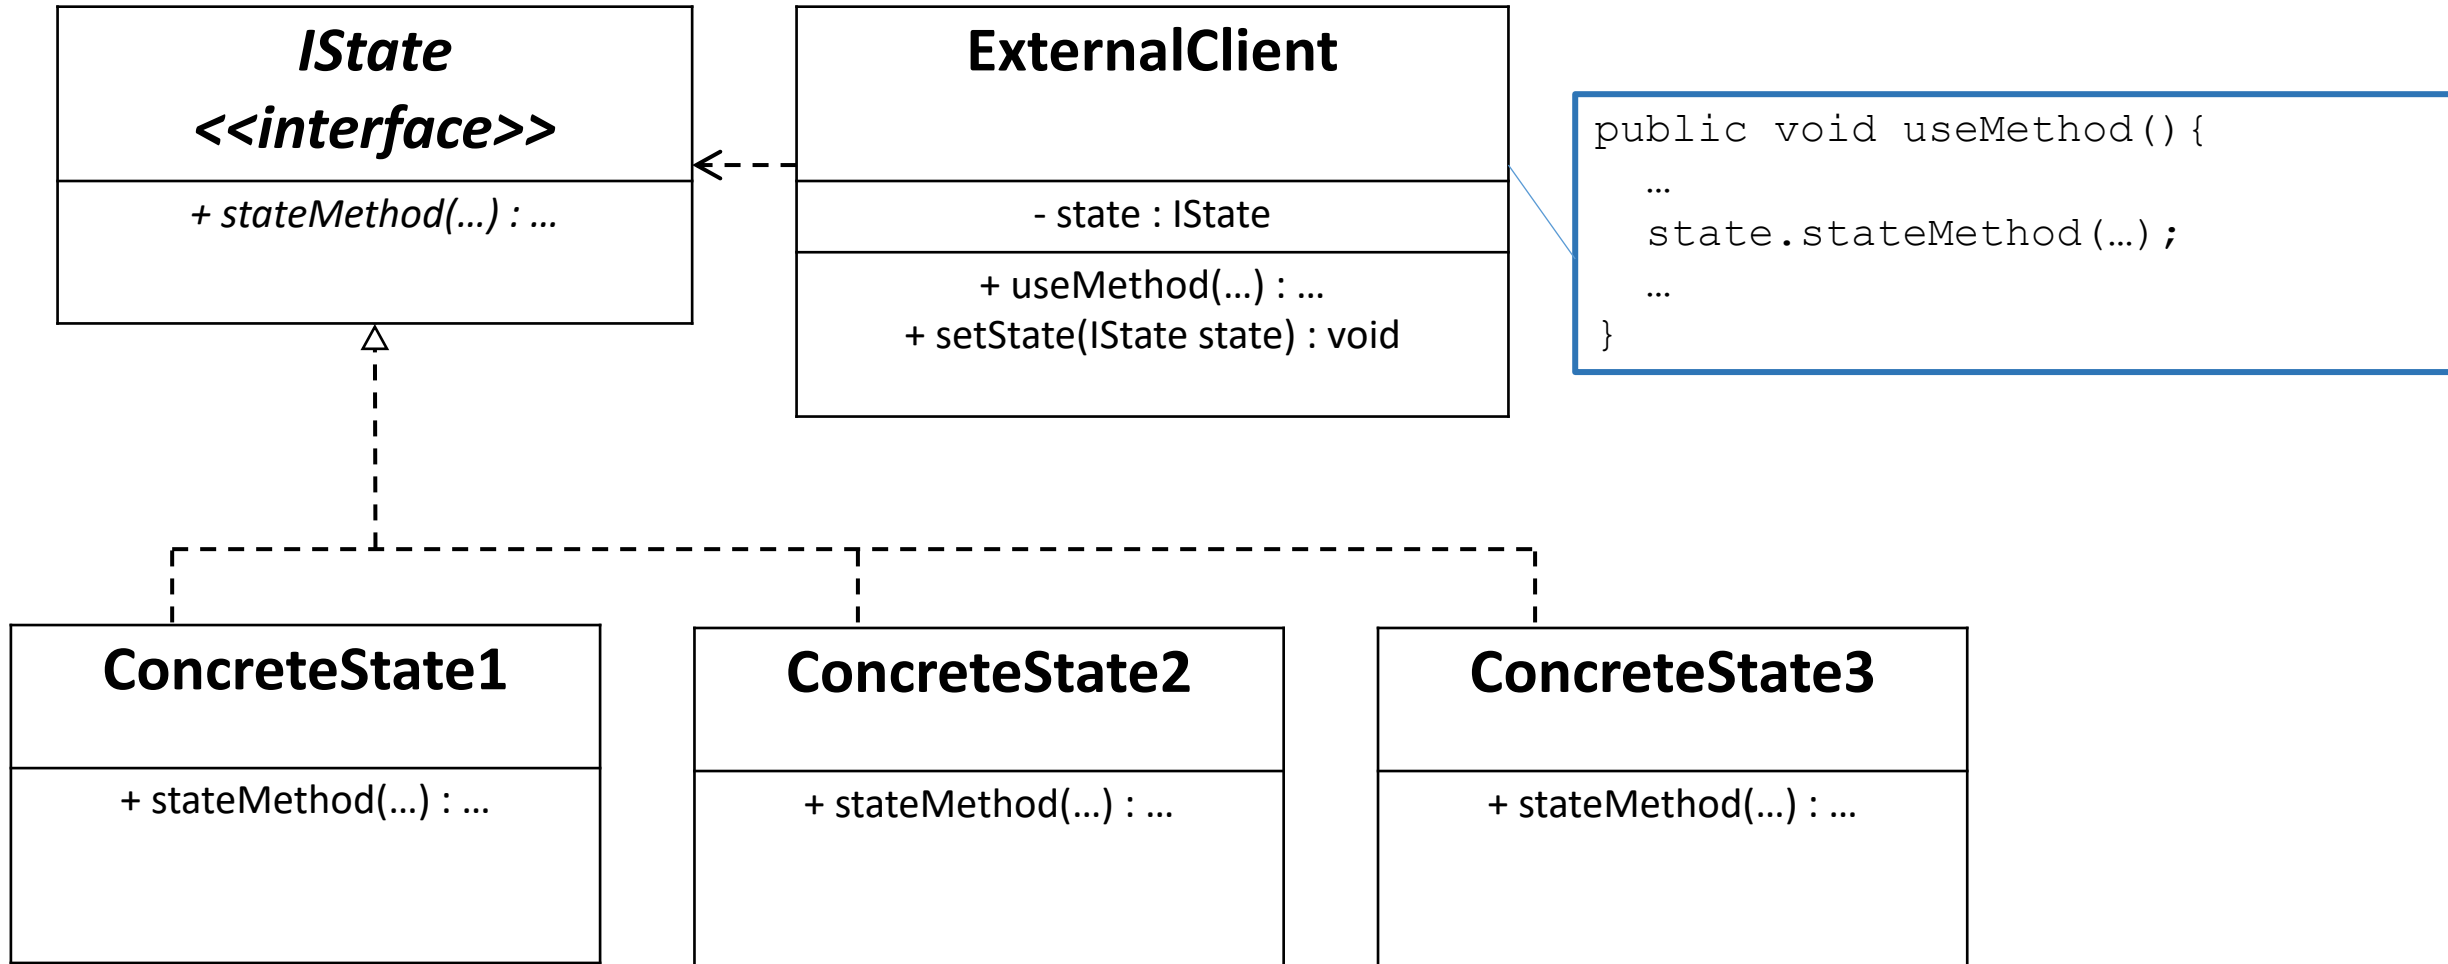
IState
<<interface>>

+ stateMethod(…) : …

ExternalClient

- state : IState

+ useMethod(…) : …
+ setState(IState state) : void

public void useMethod(){
…
state.stateMethod(…);
…
}

ConcreteState1

+ stateMethod(…) : …

ConcreteState2

+ stateMethod(…) : …

ConcreteState3

+ stateMethod(…) : …